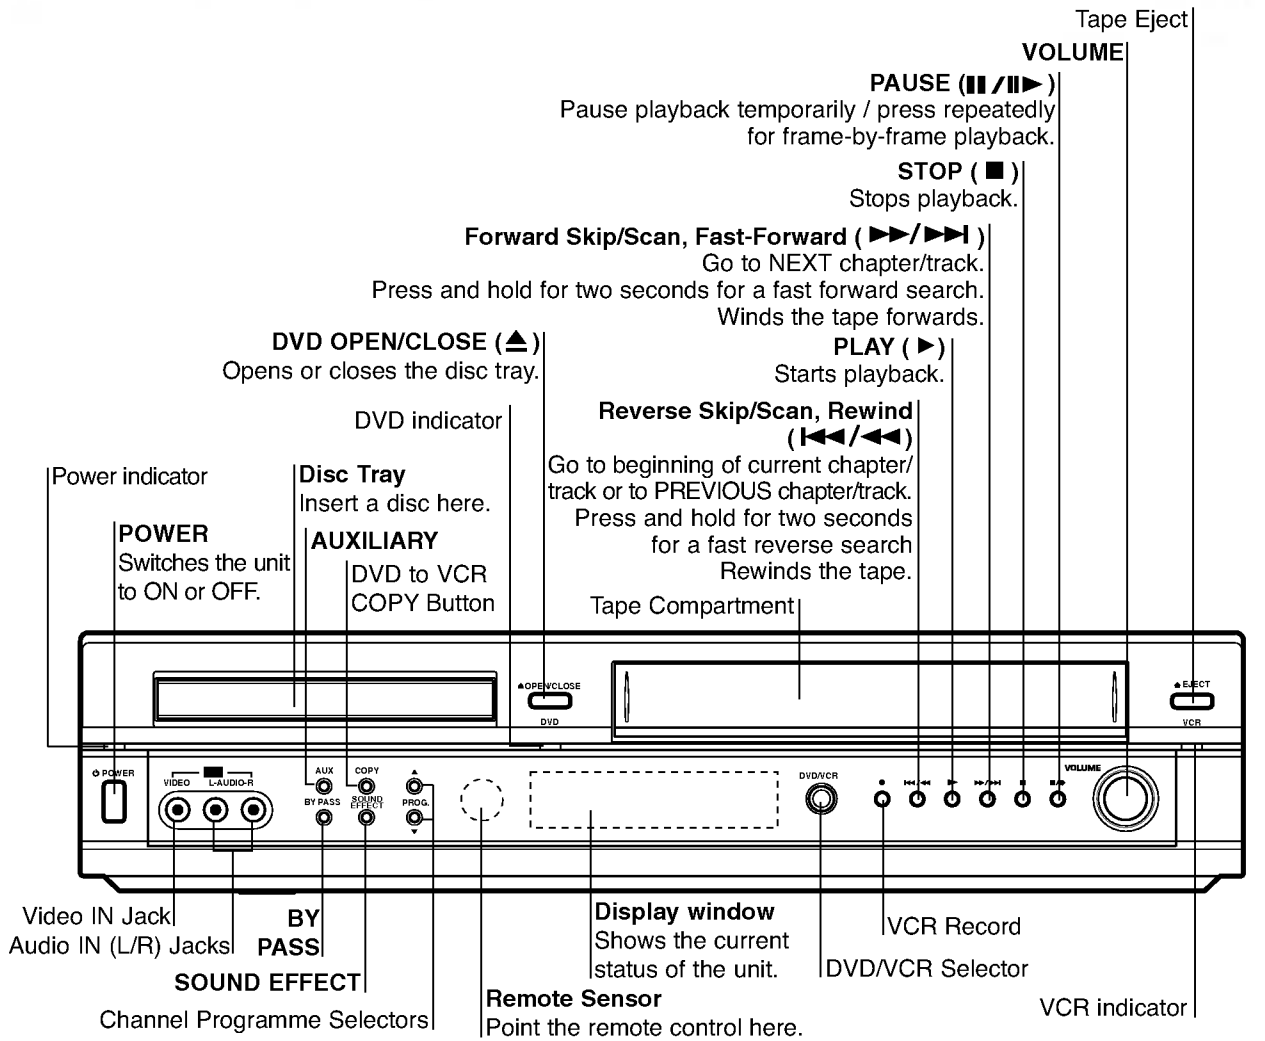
Tape Eject

VOLUME

PAUSE (II / II►)
Pause playback temporarily / press repeatedly for frame-by-frame playback.

STOP ( ■ )
Stops playback.

Forward Skip/Scan, Fast-Forward ( ►►/►►I )
Go to NEXT chapter/track.
Press and hold for two seconds for a fast forward search.
Winds the tape forwards.

DVD OPEN/CLOSE (▲)
Opens or closes the disc tray.

PLAY ( ► )
Starts playback.

DVD indicator

Reverse Skip/Scan, Rewind (I◄◄/◄◄)
Go to beginning of current chapter/track or to PREVIOUS chapter/track.
Press and hold for two seconds for a fast reverse search
Rewinds the tape.

Power indicator

Disc Tray
Insert a disc here.

POWER
Switches the unit to ON or OFF.

AUXILIARY

DVD to VCR COPY Button

Tape Compartment

▲OPEN/CLOSE
DVD
▲EJECT
VCR
POWER
VIDEO L-AUDIO-R
AUX
BY PASS
COPY
SOUND EFFECT
PROG.
DVD/VCR
VOLUME

Video IN Jack
Audio IN (L/R) Jacks

BY PASS

SOUND EFFECT

Channel Programme Selectors

Display window
Shows the current status of the unit.

Remote Sensor
Point the remote control here.

VCR Record

DVD/VCR Selector

VCR indicator